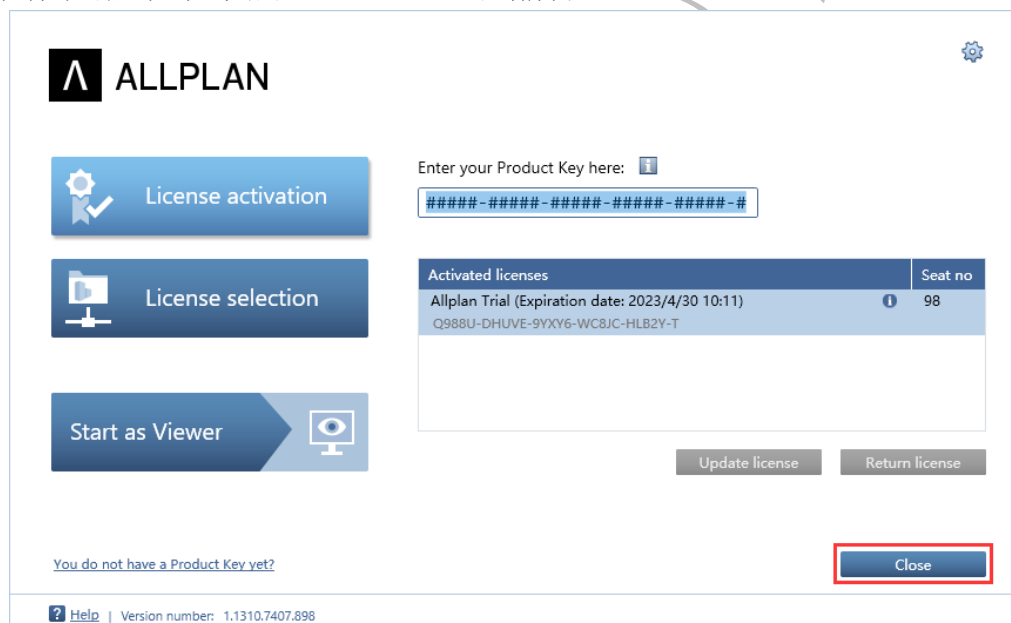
ALLPLAN

License activation

License selection

Start as Viewer

Enter your Product Key here:

#####-#####-#####-#####-#####-#

| Activated licenses | Seat no |
|---|---|
| Allplan Trial (Expiration date: 2023/4/30 10:11) Q988U-DHUVE-9YXY6-WC8JC-HLB2Y-T | 98 |

Update license

Return license

You do not have a Product Key yet?

Close

Help | Version number: 1.1310.7407.898